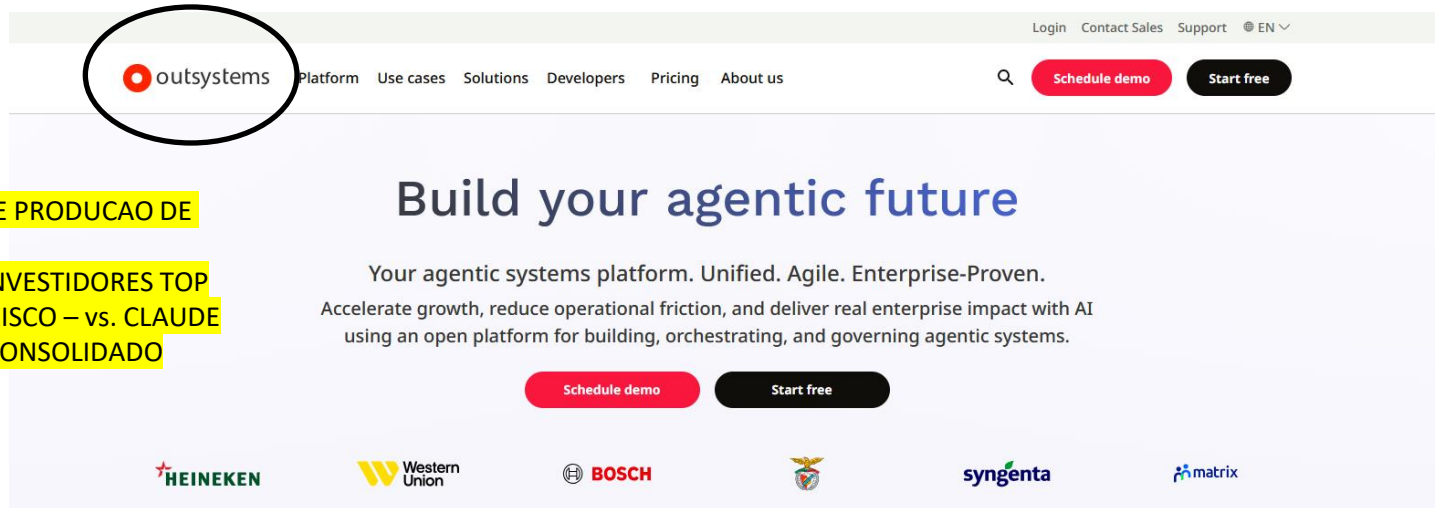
Login Contact Sales Support EN

outsystems Platform Use cases Solutions Developers Pricing About us

Schedule demo Start free

E PRODUCAO DE

NVESTIDORES TOP
ISCO – vs. CLAUDE
ONSOLIDADO

Build your agentic future

Your agentic systems platform. Unified. Agile. Enterprise-Proven.

Accelerate growth, reduce operational friction, and deliver real enterprise impact with AI using an open platform for building, orchestrating, and governing agentic systems.

Schedule demo Start free

HEINEKEN Western Union BOSCH syngenta matrix